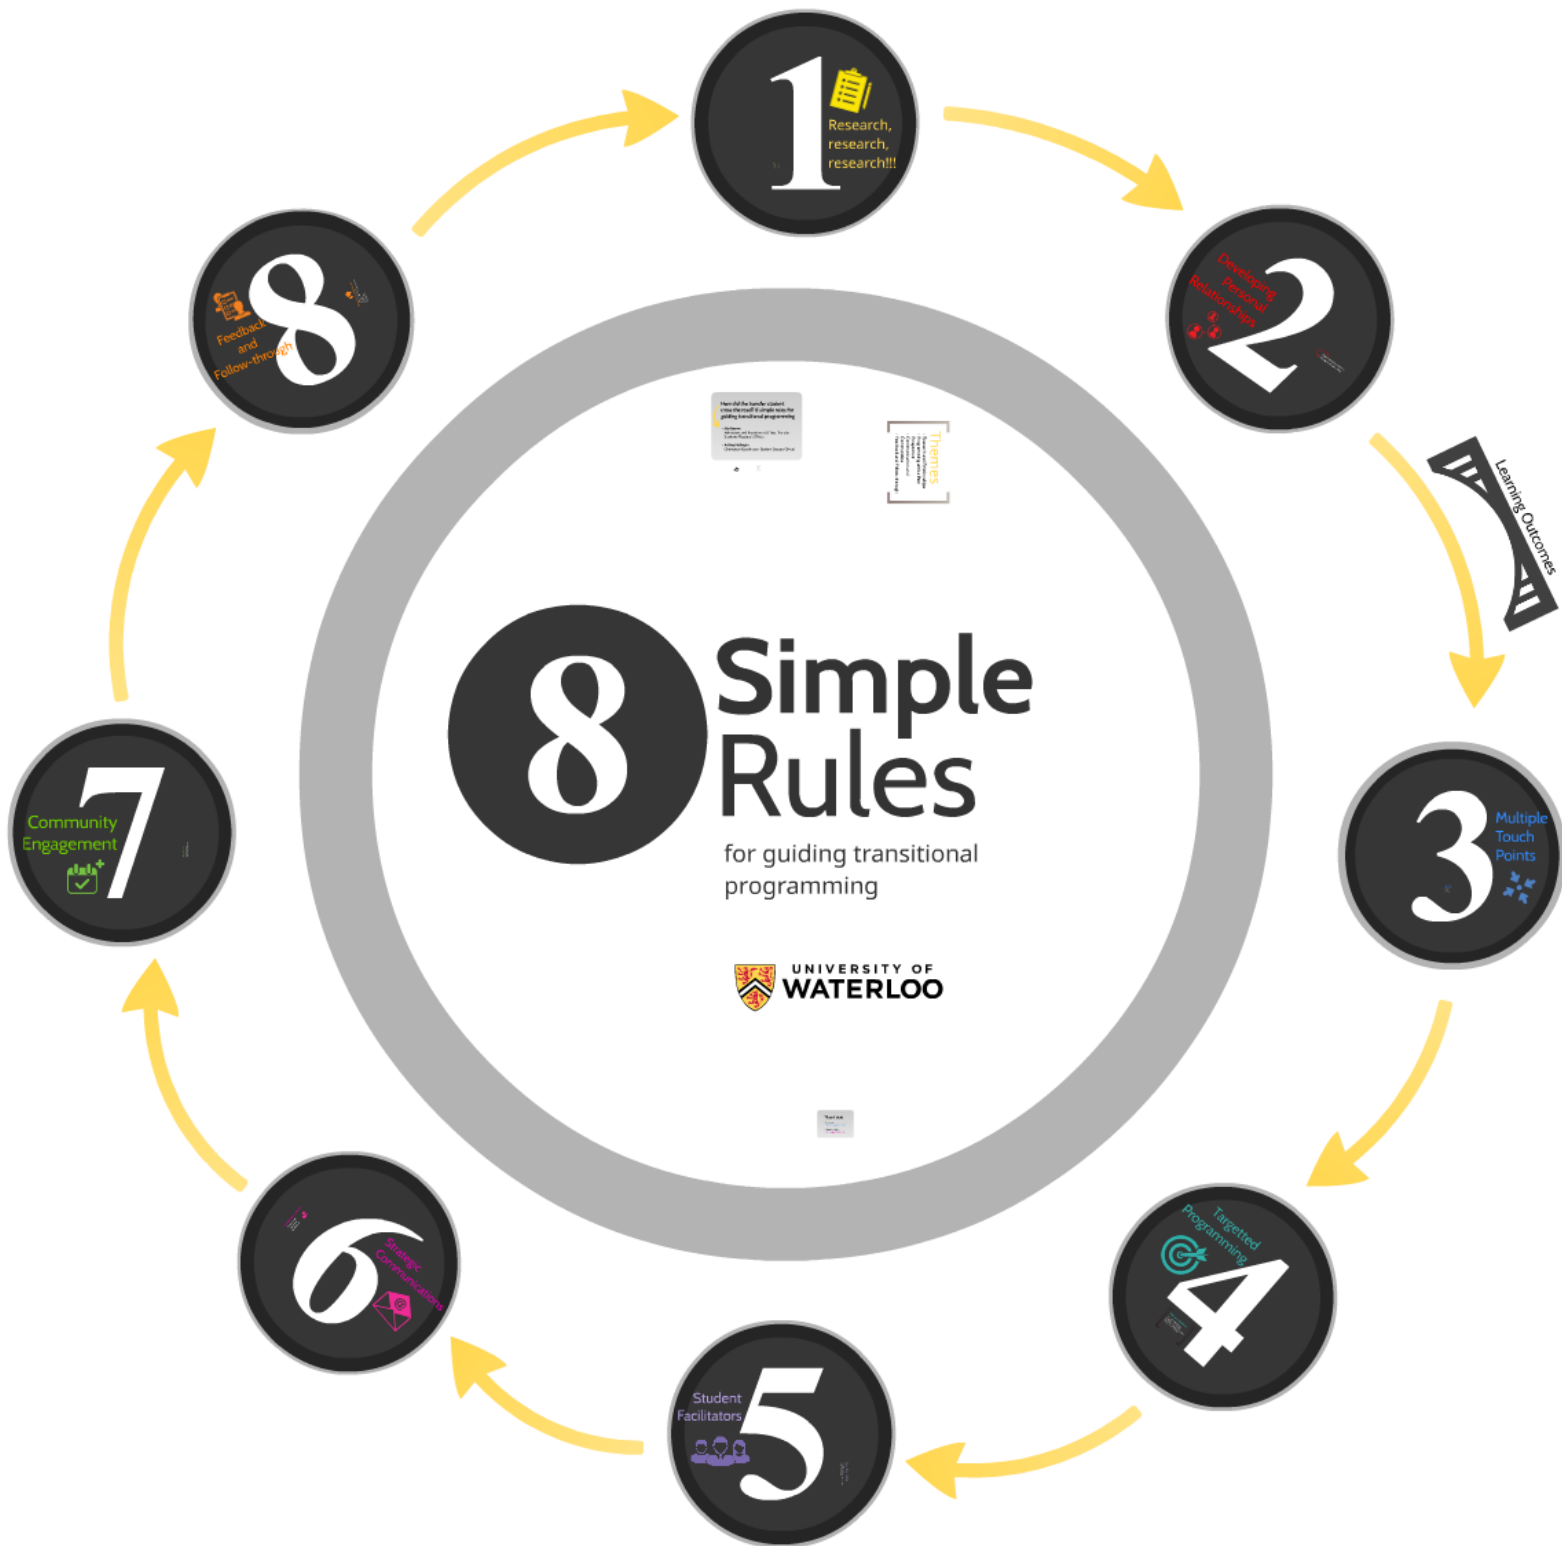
8 Simple Rules

for guiding transitional programming

UNIVERSITY OF WATERLOO

1 Research, research, research!!!

2 Developing Personal Relationships

Learning Outcomes

3 Multiple Touch Points

4 Targetted Programming

5 Student Facilitators

6 Strategic Communications

7 Community Engagement

8 Feedback and Follow-through

Themes

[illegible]